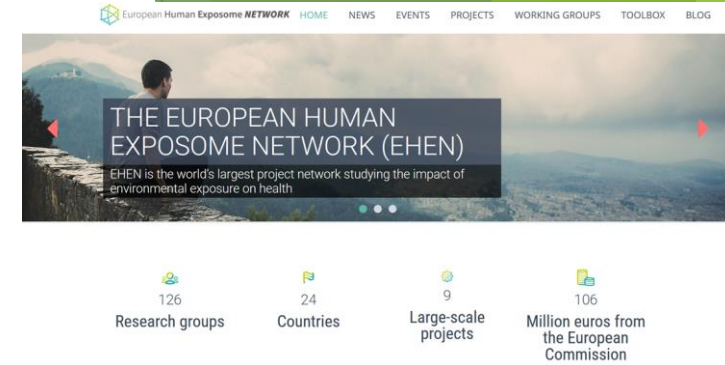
European Human Exposome NETWORK HOME NEWS EVENTS PROJECTS WORKING GROUPS TOOLBOX BLOG

THE EUROPEAN HUMAN EXPOSOME NETWORK (EHEN)

EHEN is the world's largest project network studying the impact of environmental exposure on health

126
Research groups

24
Countries

9
Large-scale projects

106
Million euros from the European Commission